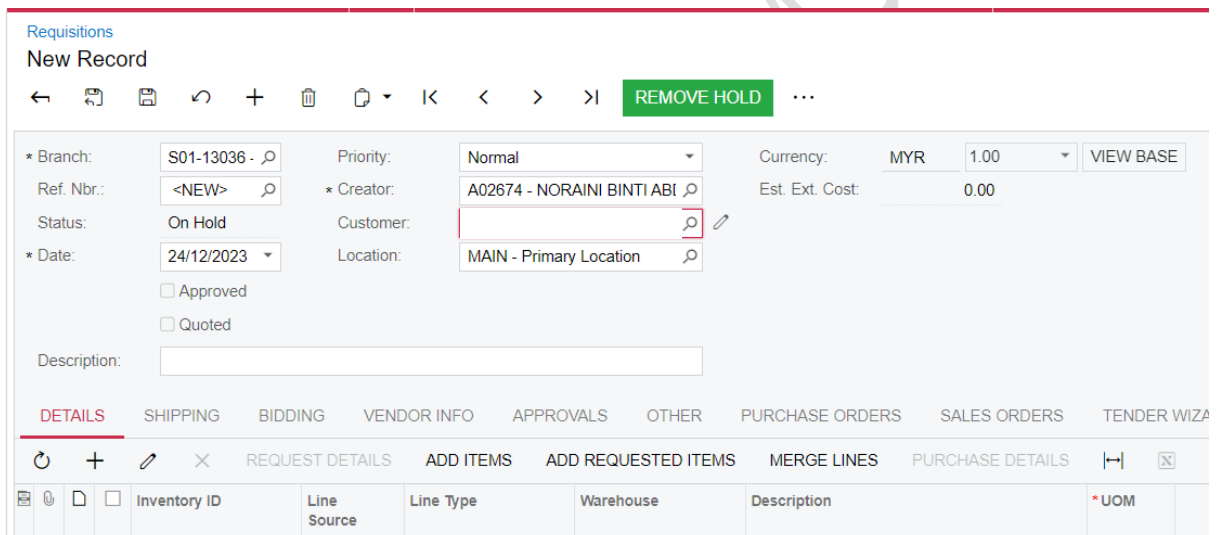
Requisitions
New Record

REMOVE HOLD ···

* Branch: S01-13036 -
Ref. Nbr.: <NEW>
Status: On Hold
* Date: 24/12/2023
Approved
Quoted
Description:

Priority: Normal
* Creator: A02674 - NORAINI BINTI ABI
Customer:
Location: MAIN - Primary Location

Currency: MYR 1.00 VIEW BASE
Est. Ext. Cost: 0.00

DETAILS SHIPPING BIDDING VENDOR INFO APPROVALS OTHER PURCHASE ORDERS SALES ORDERS TENDER WIZA

REQUEST DETAILS ADD ITEMS ADD REQUESTED ITEMS MERGE LINES PURCHASE DETAILS

| | | | | Inventory ID | Line Source | Line Type | Warehouse | Description | * UOM |
|---|---|---|---|---|---|---|---|---|---|